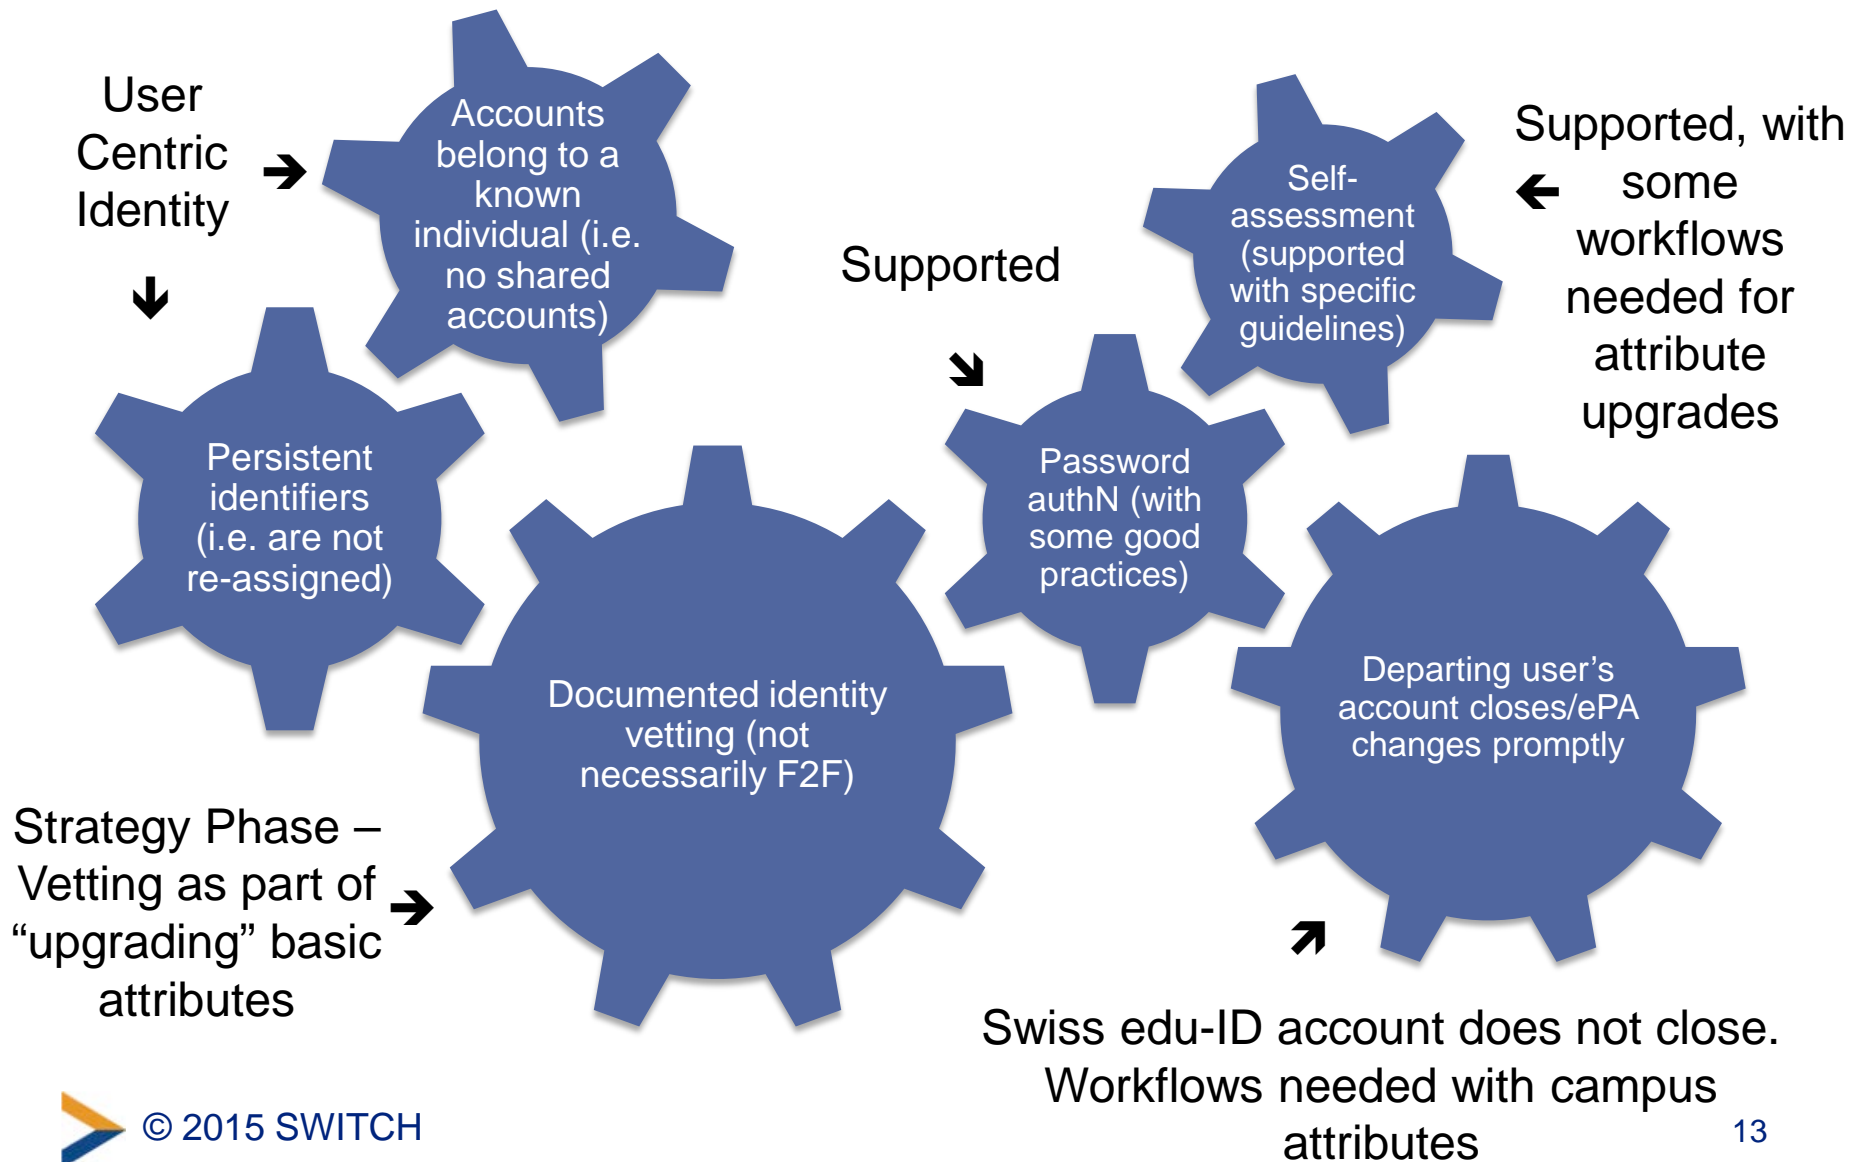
User Centric Identity

Accounts belong to a known individual (i.e. no shared accounts)

Persistent identifiers (i.e. are not re-assigned)

Supported

Self-assessment (supported with specific guidelines)

Supported, with some workflows needed for attribute upgrades

Password authN (with some good practices)

Documented identity vetting (not necessarily F2F)

Departing user's account closes/ePA changes promptly

Strategy Phase – Vetting as part of "upgrading" basic attributes

Swiss edu-ID account does not close. Workflows needed with campus attributes

© 2015 SWITCH

13